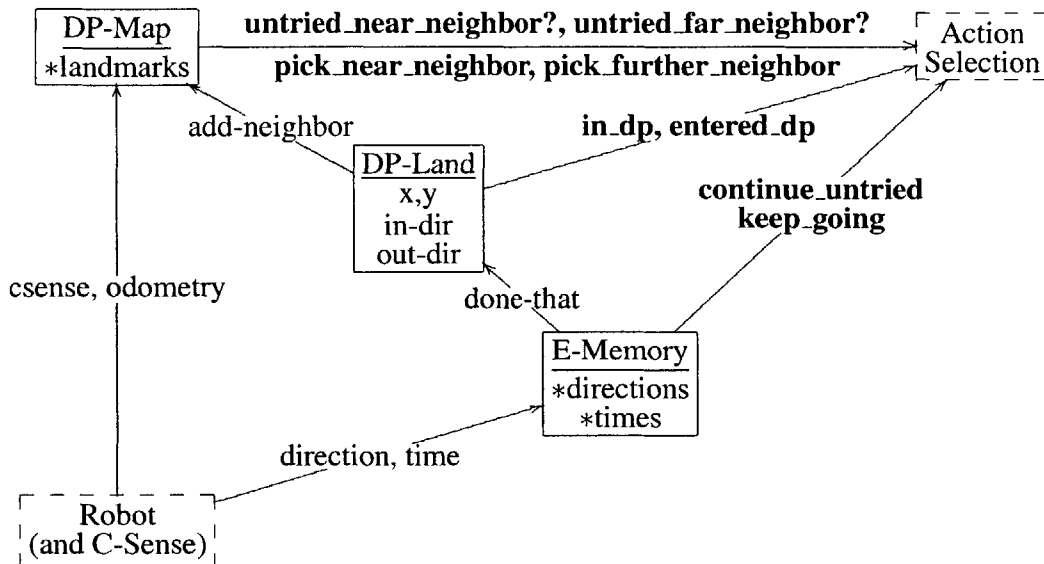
DP-Map
*landmarks

untried_near_neighbor?, untried_far_neighbor?

pick_near_neighbor, pick_further_neighbor

Action Selection

add-neighbor

in_dp, entered_dp

DP-Land
x,y
in-dir
out-dir

continue_untried
keep_going

csense, odometry

done-that

E-Memory
*directions
*times

direction, time

Robot
(and C-Sense)